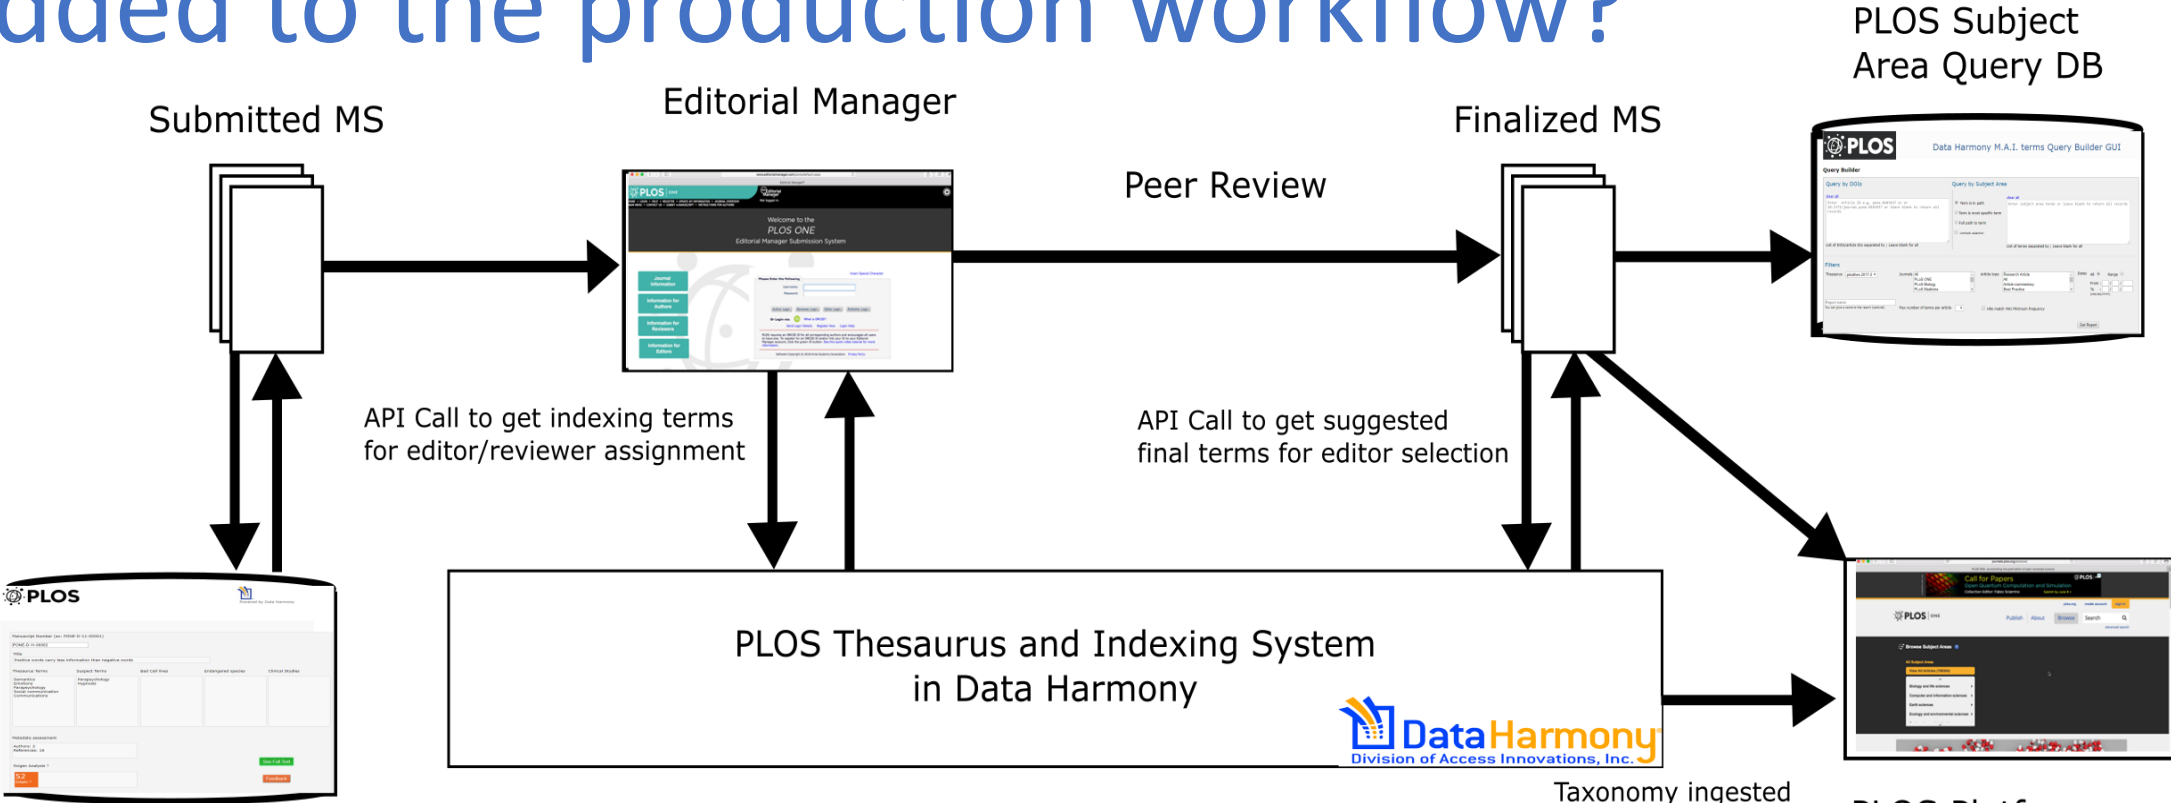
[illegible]dded to the production workflow?

PLOS Subject Area Query DB

Submitted MS

Editorial Manager

Finalized MS

Peer Review

PLOS

Data Harmony M.A.I. terms Query Builder GUI

Welcome to the PLOS ONE Editorial Manager Submission System

API Call to get indexing terms for editor/reviewer assignment

API Call to get suggested final terms for editor selection

PLOS

PLOS Thesaurus and Indexing System in Data Harmony

DataHarmony
Division of Access Innovations, Inc.

Taxonomy ingested

PLOS Platf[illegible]